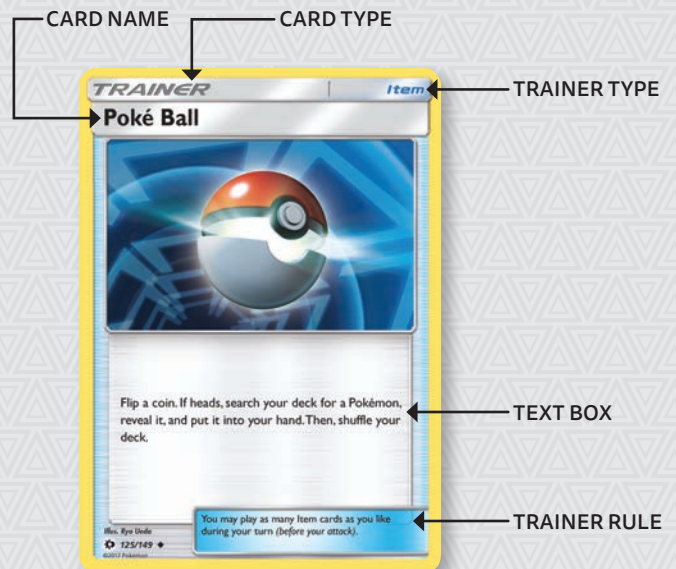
CARD NAME
CARD TYPE
TRAINER
Item
TRAINER TYPE
Poké Ball

Flip a coin. If heads, search your deck for a Pokémon, reveal it, and put it into your hand. Then, shuffle your deck.

TEXT BOX

Illus. Ryo Ueda
125/149 ◆
©2017 Pokémon

You may play as many Item cards as you like during your turn *(before your attack)*.

TRAINER RULE